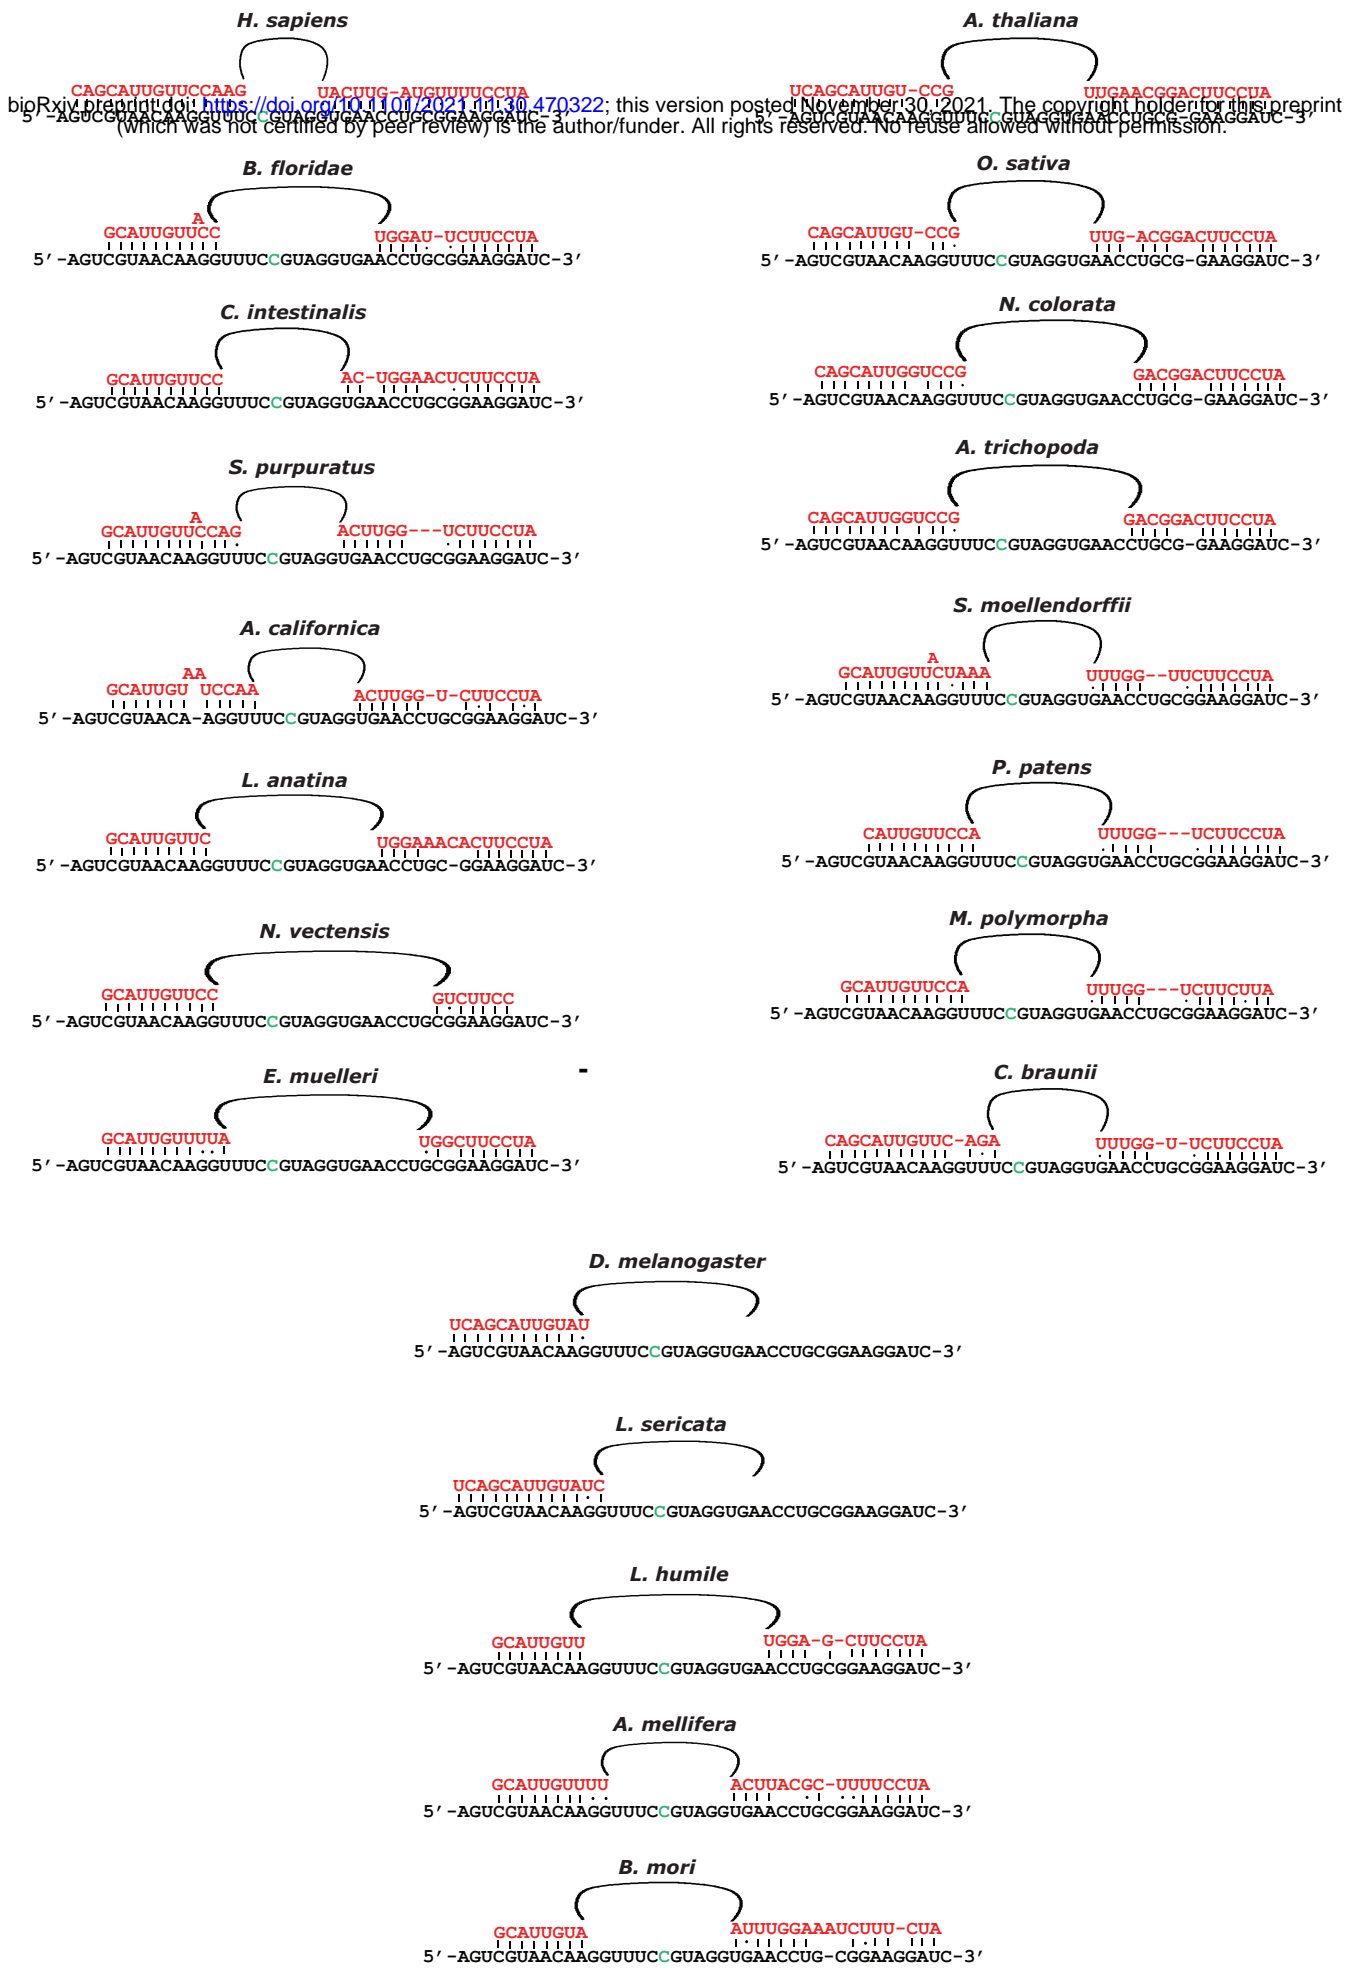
bioRxiv preprint doi: https://doi.org/10.1101/2021.11.30.470322; this version posted November 30, 2021. The copyright holder for this preprint (which was not certified by peer review) is the author/funder. All rights reserved. No reuse allowed without permission.

H. sapiens

CAGCAUUGUUCCAAG UACUUG-AUGUUUUCCUA
5'-AGUCGUAACAAGGUUUCCGUAGGUGAACCUGCGGAAGGAUC-3'

A. thaliana

UCAGCAUUGU-CCG UUGAACGGACUUCCUA
5'-AGUCGUAACAAGGUUUCCGUAGGUGAACCUGCG-GAAGGAUC-3'

B. floridae

A
GCAUUGUUCC UGGAU-UCUUCCUA
5'-AGUCGUAACAAGGUUUCCGUAGGUGAACCUGCGGAAGGAUC-3'

O. sativa

CAGCAUUGU-CCG UUG-ACGGACUUCCUA
5'-AGUCGUAACAAGGUUUCCGUAGGUGAACCUGCG-GAAGGAUC-3'

C. intestinalis

GCAUUGUUCC AC-UGGAACUCUUCCUA
5'-AGUCGUAACAAGGUUUCCGUAGGUGAACCUGCGGAAGGAUC-3'

N. colorata

CAGCAUUGGUCCG GACGGACUUCCUA
5'-AGUCGUAACAAGGUUUCCGUAGGUGAACCUGCG-GAAGGAUC-3'

S. purpuratus

A
GCAUUGUUCCAG ACUUGG---UCUUCCUA
5'-AGUCGUAACAAGGUUUCCGUAGGUGAACCUGCGGAAGGAUC-3'

A. trichopoda

CAGCAUUGGUCCG GACGGACUUCCUA
5'-AGUCGUAACAAGGUUUCCGUAGGUGAACCUGCG-GAAGGAUC-3'

A. californica

AA
GCAUUGU UCCAA ACUUGG-U-CUUCCUA
5'-AGUCGUAACA-AGGUUUCCGUAGGUGAACCUGCGGAAGGAUC-3'

S. moellendorffii

A
GCAUUGUUCUAAA UUUGG--UUCUUCCUA
5'-AGUCGUAACAAGGUUUCCGUAGGUGAACCUGCGGAAGGAUC-3'

L. anatina

GCAUUGUUC UGGAAACACUUCCUA
5'-AGUCGUAACAAGGUUUCCGUAGGUGAACCUGC-GGAAGGAUC-3'

P. patens

CAUUGUUCCA UUUGG---UCUUCCUA
5'-AGUCGUAACAAGGUUUCCGUAGGUGAACCUGCGGAAGGAUC-3'

N. vectensis

GCAUUGUUCC GUCUUCC
5'-AGUCGUAACAAGGUUUCCGUAGGUGAACCUGCGGAAGGAUC-3'

M. polymorpha

GCAUUGUUCCA UUUGG---UCUUCUUA
5'-AGUCGUAACAAGGUUUCCGUAGGUGAACCUGCGGAAGGAUC-3'

E. muelleri

GCAUUGUUUUA UGGCUUCCUA
5'-AGUCGUAACAAGGUUUCCGUAGGUGAACCUGCGGAAGGAUC-3'

C. braunii

CAGCAUUGUUC-AGA UUUGG-U-UCUUCCUA
5'-AGUCGUAACAAGGUUUCCGUAGGUGAACCUGCGGAAGGAUC-3'

D. melanogaster

UCAGCAUUGUAU
5'-AGUCGUAACAAGGUUUCCGUAGGUGAACCUGCGGAAGGAUC-3'

L. sericata

UCAGCAUUGUAUC
5'-AGUCGUAACAAGGUUUCCGUAGGUGAACCUGCGGAAGGAUC-3'

L. humile

GCAUUGUU UGGA-G-CUUCCUA
5'-AGUCGUAACAAGGUUUCCGUAGGUGAACCUGCGGAAGGAUC-3'

A. mellifera

GCAUUGUUUU ACUUACGC-UUUUCCUA
5'-AGUCGUAACAAGGUUUCCGUAGGUGAACCUGCGGAAGGAUC-3'

B. mori

GCAUUGUA AUUUGGAAAUCUUU-CUA
5'-AGUCGUAACAAGGUUUCCGUAGGUGAACCUG-CGGAAGGAUC-3'